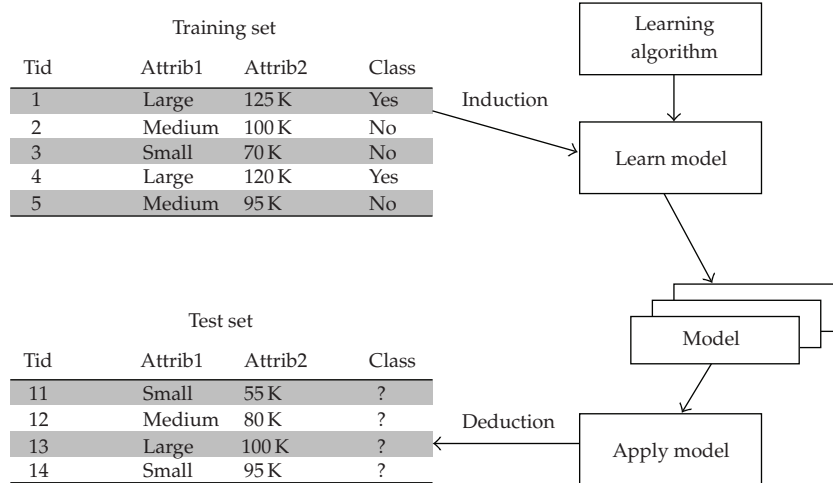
Training set

| Tid | Attrib1 | Attrib2 | Class |
|---|---|---|---|
| 1 | Large | 125 K | Yes |
| 2 | Medium | 100 K | No |
| 3 | Small | 70 K | No |
| 4 | Large | 120 K | Yes |
| 5 | Medium | 95 K | No |

Learning algorithm

Induction

Learn model

Model

Test set

| Tid | Attrib1 | Attrib2 | Class |
|---|---|---|---|
| 11 | Small | 55 K | ? |
| 12 | Medium | 80 K | ? |
| 13 | Large | 100 K | ? |
| 14 | Small | 95 K | ? |

Deduction

Apply model